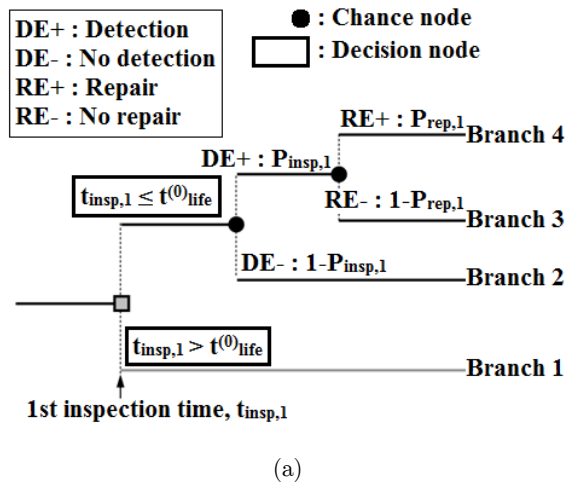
DE+ : Detection
DE- : No detection
RE+ : Repair
RE- : No repair

: Chance node
: Decision node

RE+ : $P_{rep,1}$ Branch 4
DE+ : $P_{insp,1}$
$t_{insp,1} \leq t^{(0)}_{life}$
RE- : 1-$P_{rep,1}$ Branch 3
DE- : 1-$P_{insp,1}$ Branch 2
$t_{insp,1} > t^{(0)}_{life}$
Branch 1
1st inspection time, $t_{insp,1}$

(a)